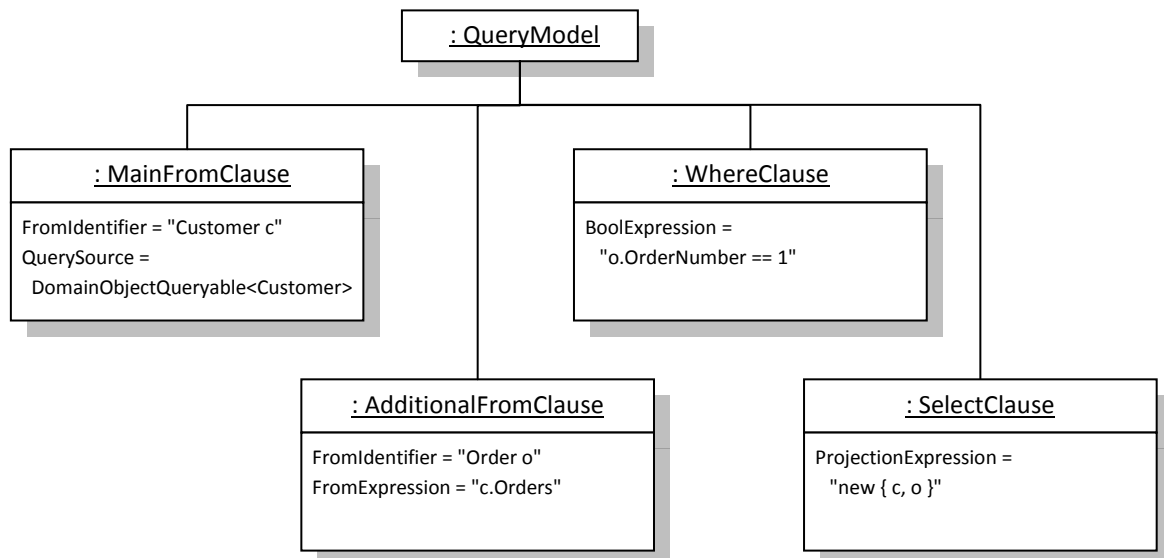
: QueryModel

: MainFromClause

FromIdentifier = "Customer c"
QuerySource = DomainObjectQueryable<Customer>

: WhereClause

BoolExpression = "o.OrderNumber == 1"

: AdditionalFromClause

FromIdentifier = "Order o"
FromExpression = "c.Orders"

: SelectClause

ProjectionExpression = "new { c, o }"